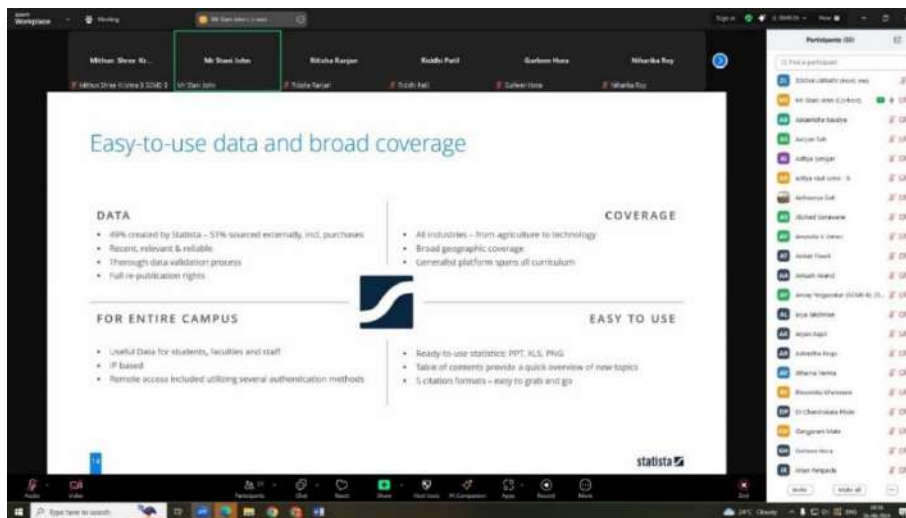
Workplace Meeting

Mithun Shree Kr... Mr Stani John Ritisha Ranjan Riddhi Patil Gurleen Hora Niharika Roy

Participants (30)

Easy-to-use data and broad coverage

DATA
• 49% created by Statista – 51% sourced externally, incl. purchases
• Recent, relevant & reliable
• Thorough data validation process
• Full re-publication rights

COVERAGE
• All industries – from agriculture to technology
• Broad geographic coverage
• Generalist platform spans all curriculum

FOR ENTIRE CAMPUS
• Useful Data for students, faculties and staff
• IP based
• Remote access included utilizing several authentication methods

EASY TO USE
• Ready-to-use statistics: PPT, XLS, PNG
• Table of contents provide a quick overview of new topics
• 5 citation formats – easy to grab and go

14

statista

Audio Video Participants Chat React Share Host tools AI Companion Apps Record More End

Invite Mute all

Type here to search

24°C Cloudy